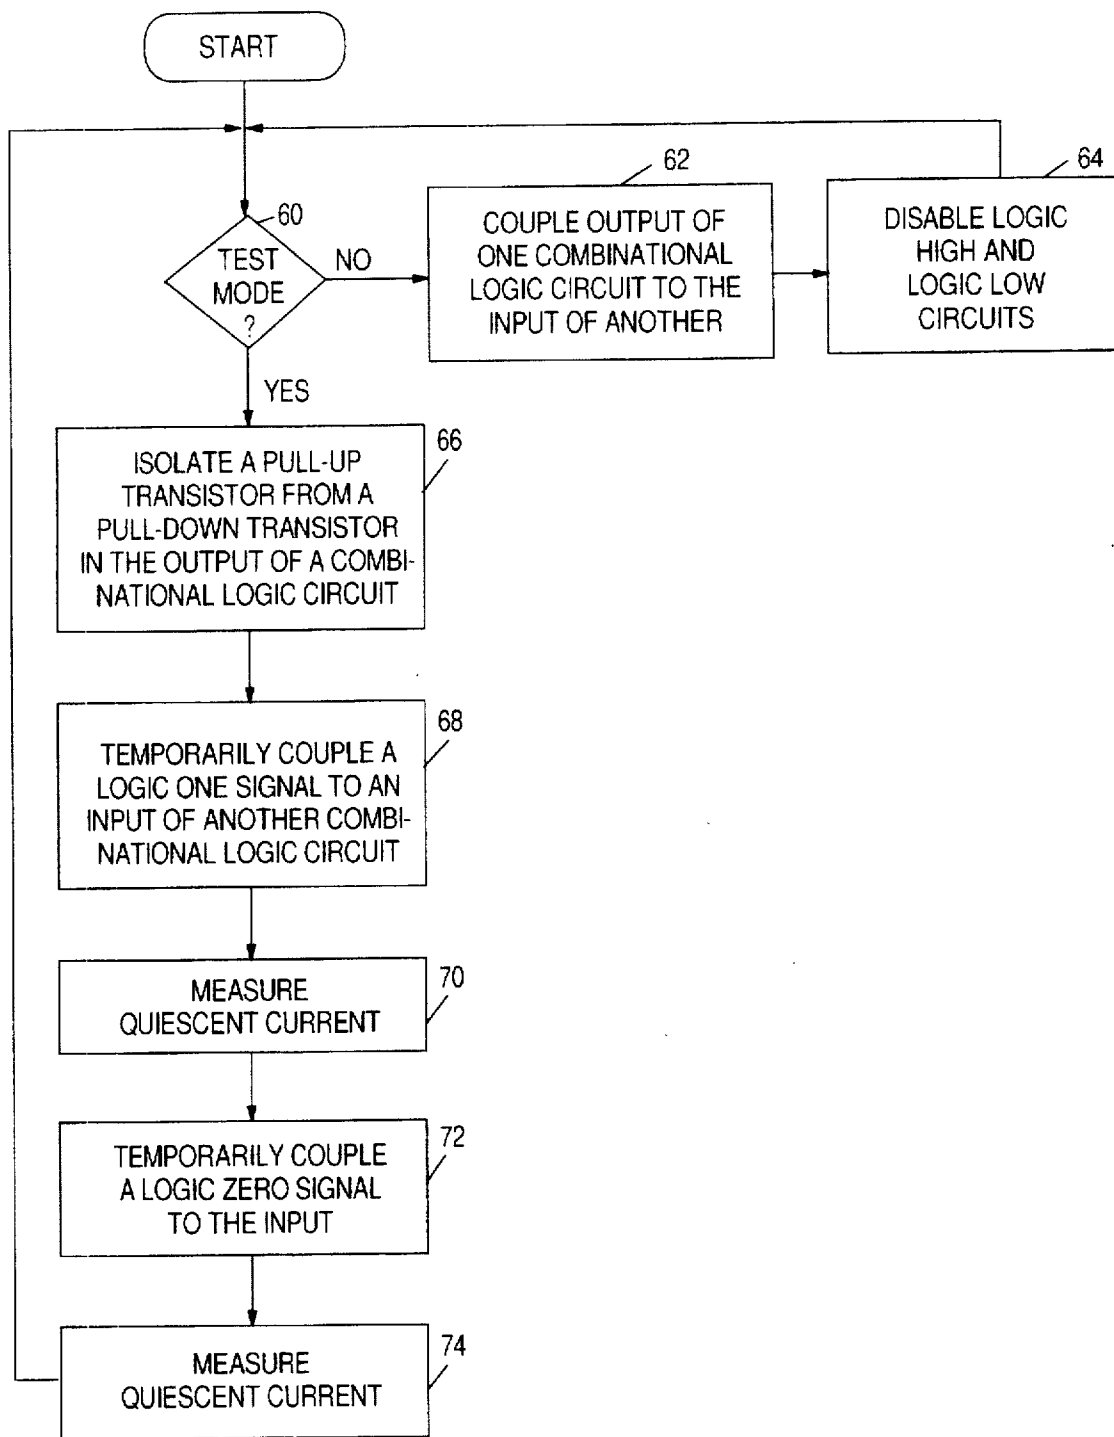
START

60

TEST MODE ?

NO

62

COUPLE OUTPUT OF ONE COMBINATIONAL LOGIC CIRCUIT TO THE INPUT OF ANOTHER

64

DISABLE LOGIC HIGH AND LOGIC LOW CIRCUITS

YES

66

ISOLATE A PULL-UP TRANSISTOR FROM A PULL-DOWN TRANSISTOR IN THE OUTPUT OF A COMBINATIONAL LOGIC CIRCUIT

68

TEMPORARILY COUPLE A LOGIC ONE SIGNAL TO AN INPUT OF ANOTHER COMBINATIONAL LOGIC CIRCUIT

70

MEASURE QUIESCENT CURRENT

72

TEMPORARILY COUPLE A LOGIC ZERO SIGNAL TO THE INPUT

74

MEASURE QUIESCENT CURRENT